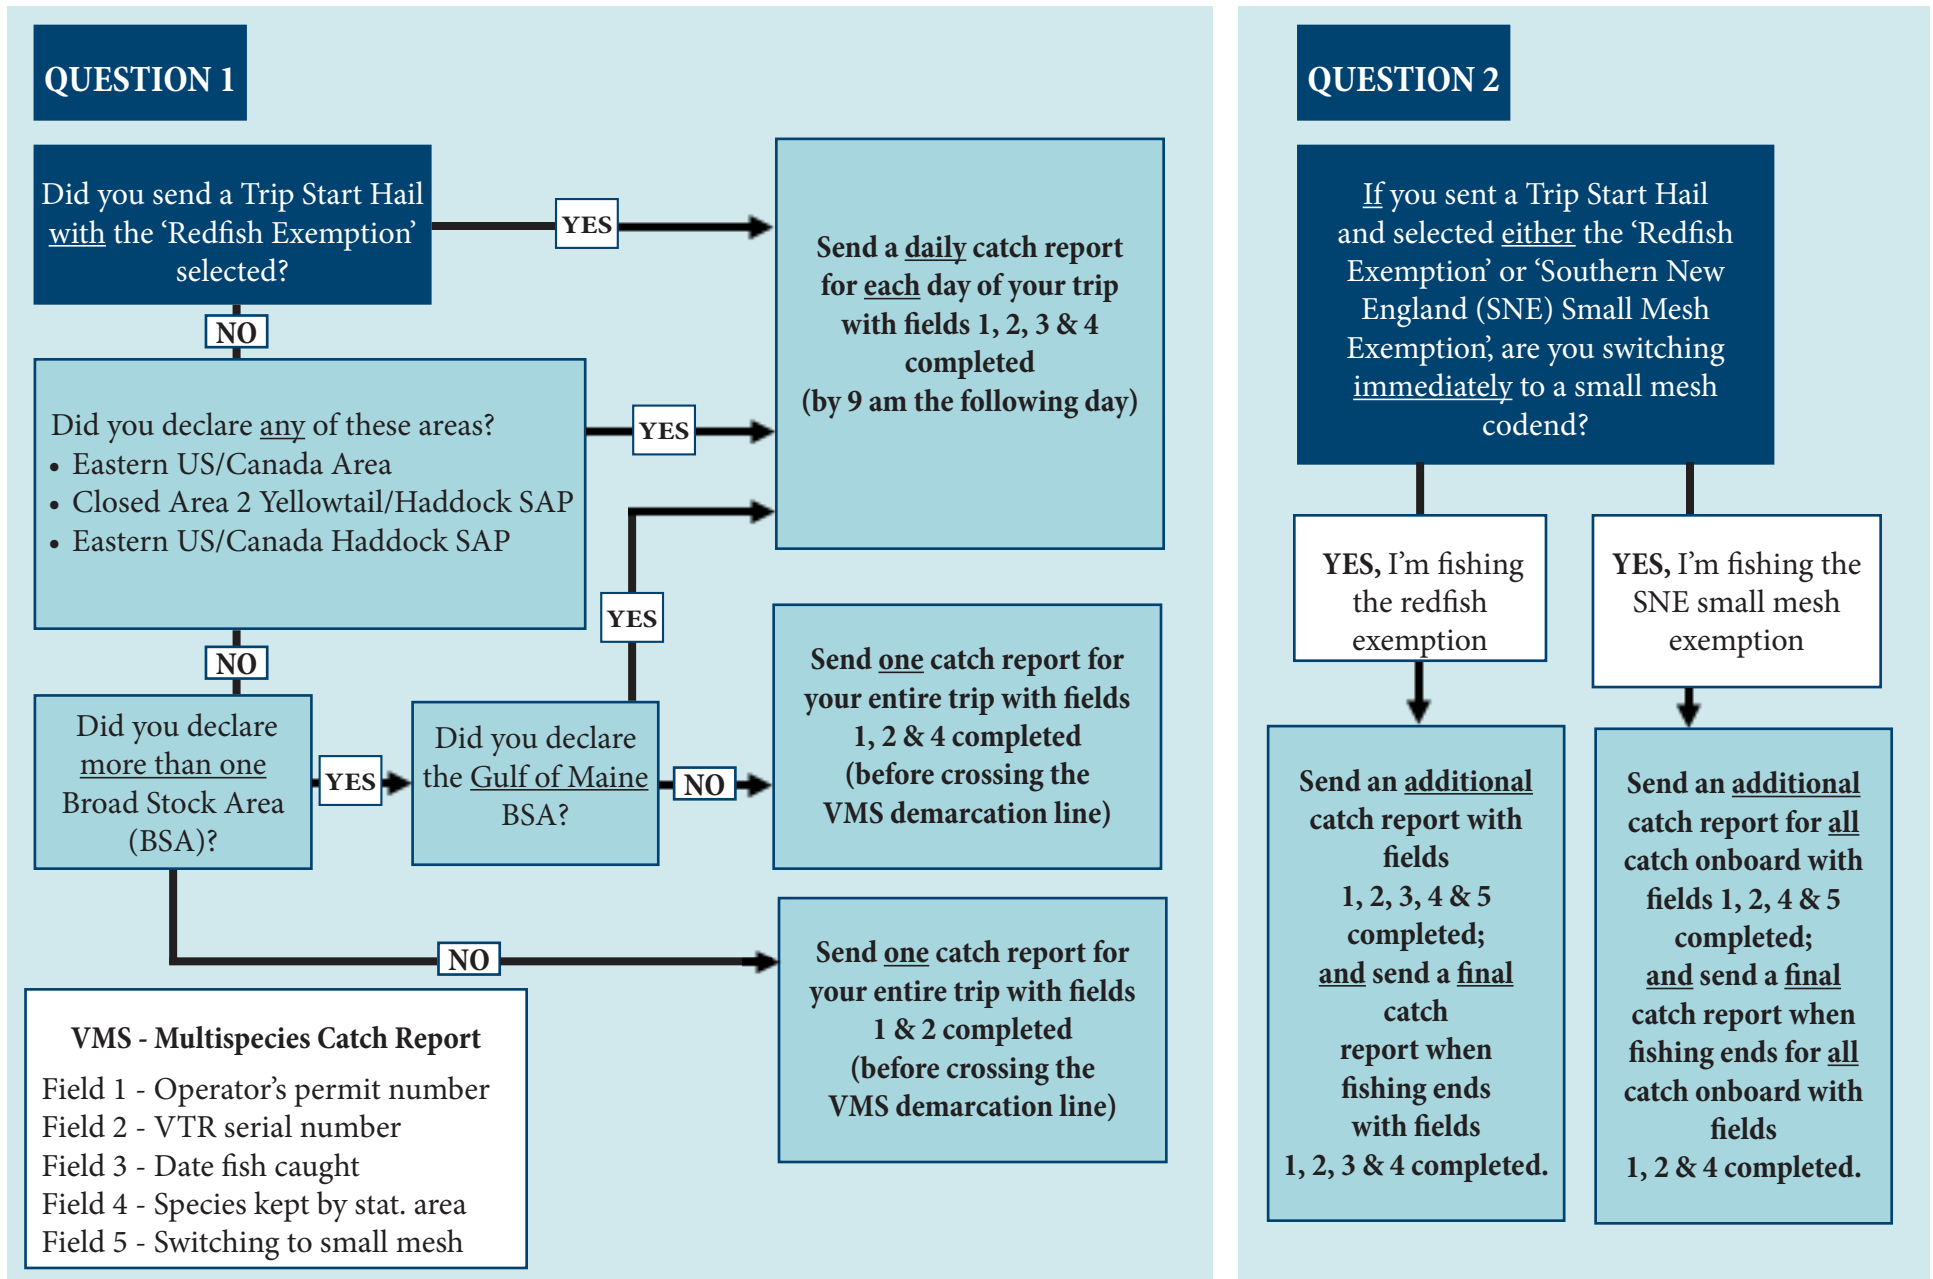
QUESTION 1

Did you send a Trip Start Hail with the 'Redfish Exemption' selected?

YES

Send a daily catch report for each day of your trip with fields 1, 2, 3 & 4 completed (by 9 am the following day)

NO

Did you declare any of these areas?
• Eastern US/Canada Area
• Closed Area 2 Yellowtail/Haddock SAP
• Eastern US/Canada Haddock SAP

YES

YES

NO

Did you declare more than one Broad Stock Area (BSA)?

YES

Did you declare the Gulf of Maine BSA?

NO

Send one catch report for your entire trip with fields 1, 2 & 4 completed (before crossing the VMS demarcation line)

NO

Send one catch report for your entire trip with fields 1 & 2 completed (before crossing the VMS demarcation line)

VMS - Multispecies Catch Report
Field 1 - Operator's permit number
Field 2 - VTR serial number
Field 3 - Date fish caught
Field 4 - Species kept by stat. area
Field 5 - Switching to small mesh

QUESTION 2

If you sent a Trip Start Hail and selected either the 'Redfish Exemption' or 'Southern New England (SNE) Small Mesh Exemption', are you switching immediately to a small mesh codend?

YES, I'm fishing the redfish exemption

YES, I'm fishing the SNE small mesh exemption

Send an additional catch report with fields 1, 2, 3, 4 & 5 completed; and send a final catch report when fishing ends with fields 1, 2, 3 & 4 completed.

Send an additional catch report for all catch onboard with fields 1, 2, 4 & 5 completed; and send a final catch report when fishing ends for all catch onboard with fields 1, 2 & 4 completed.